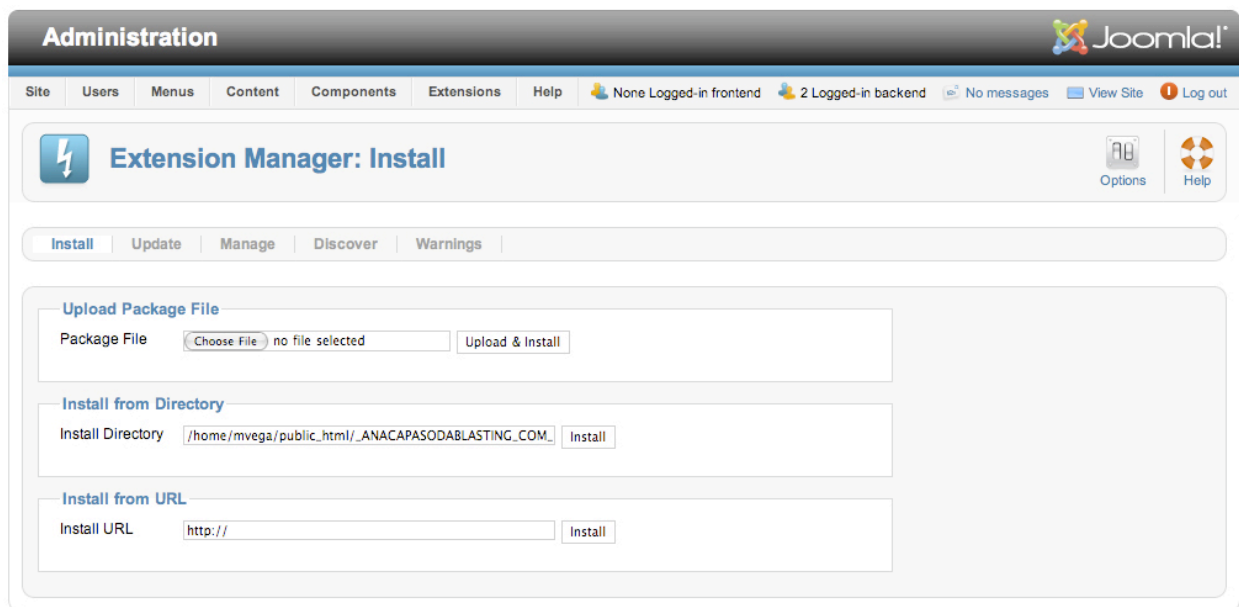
Administration

Joomla!

Site Users Menus Content Components Extensions Help None Logged-in frontend 2 Logged-in backend No messages View Site Log out

Extension Manager: Install

Options Help

Install Update Manage Discover Warnings

Upload Package File

Package File Choose File no file selected Upload & Install

Install from Directory

Install Directory /home/mvega/public_html/_ANACAPASODABLASTING_COM_ Install

Install from URL

Install URL http:// Install